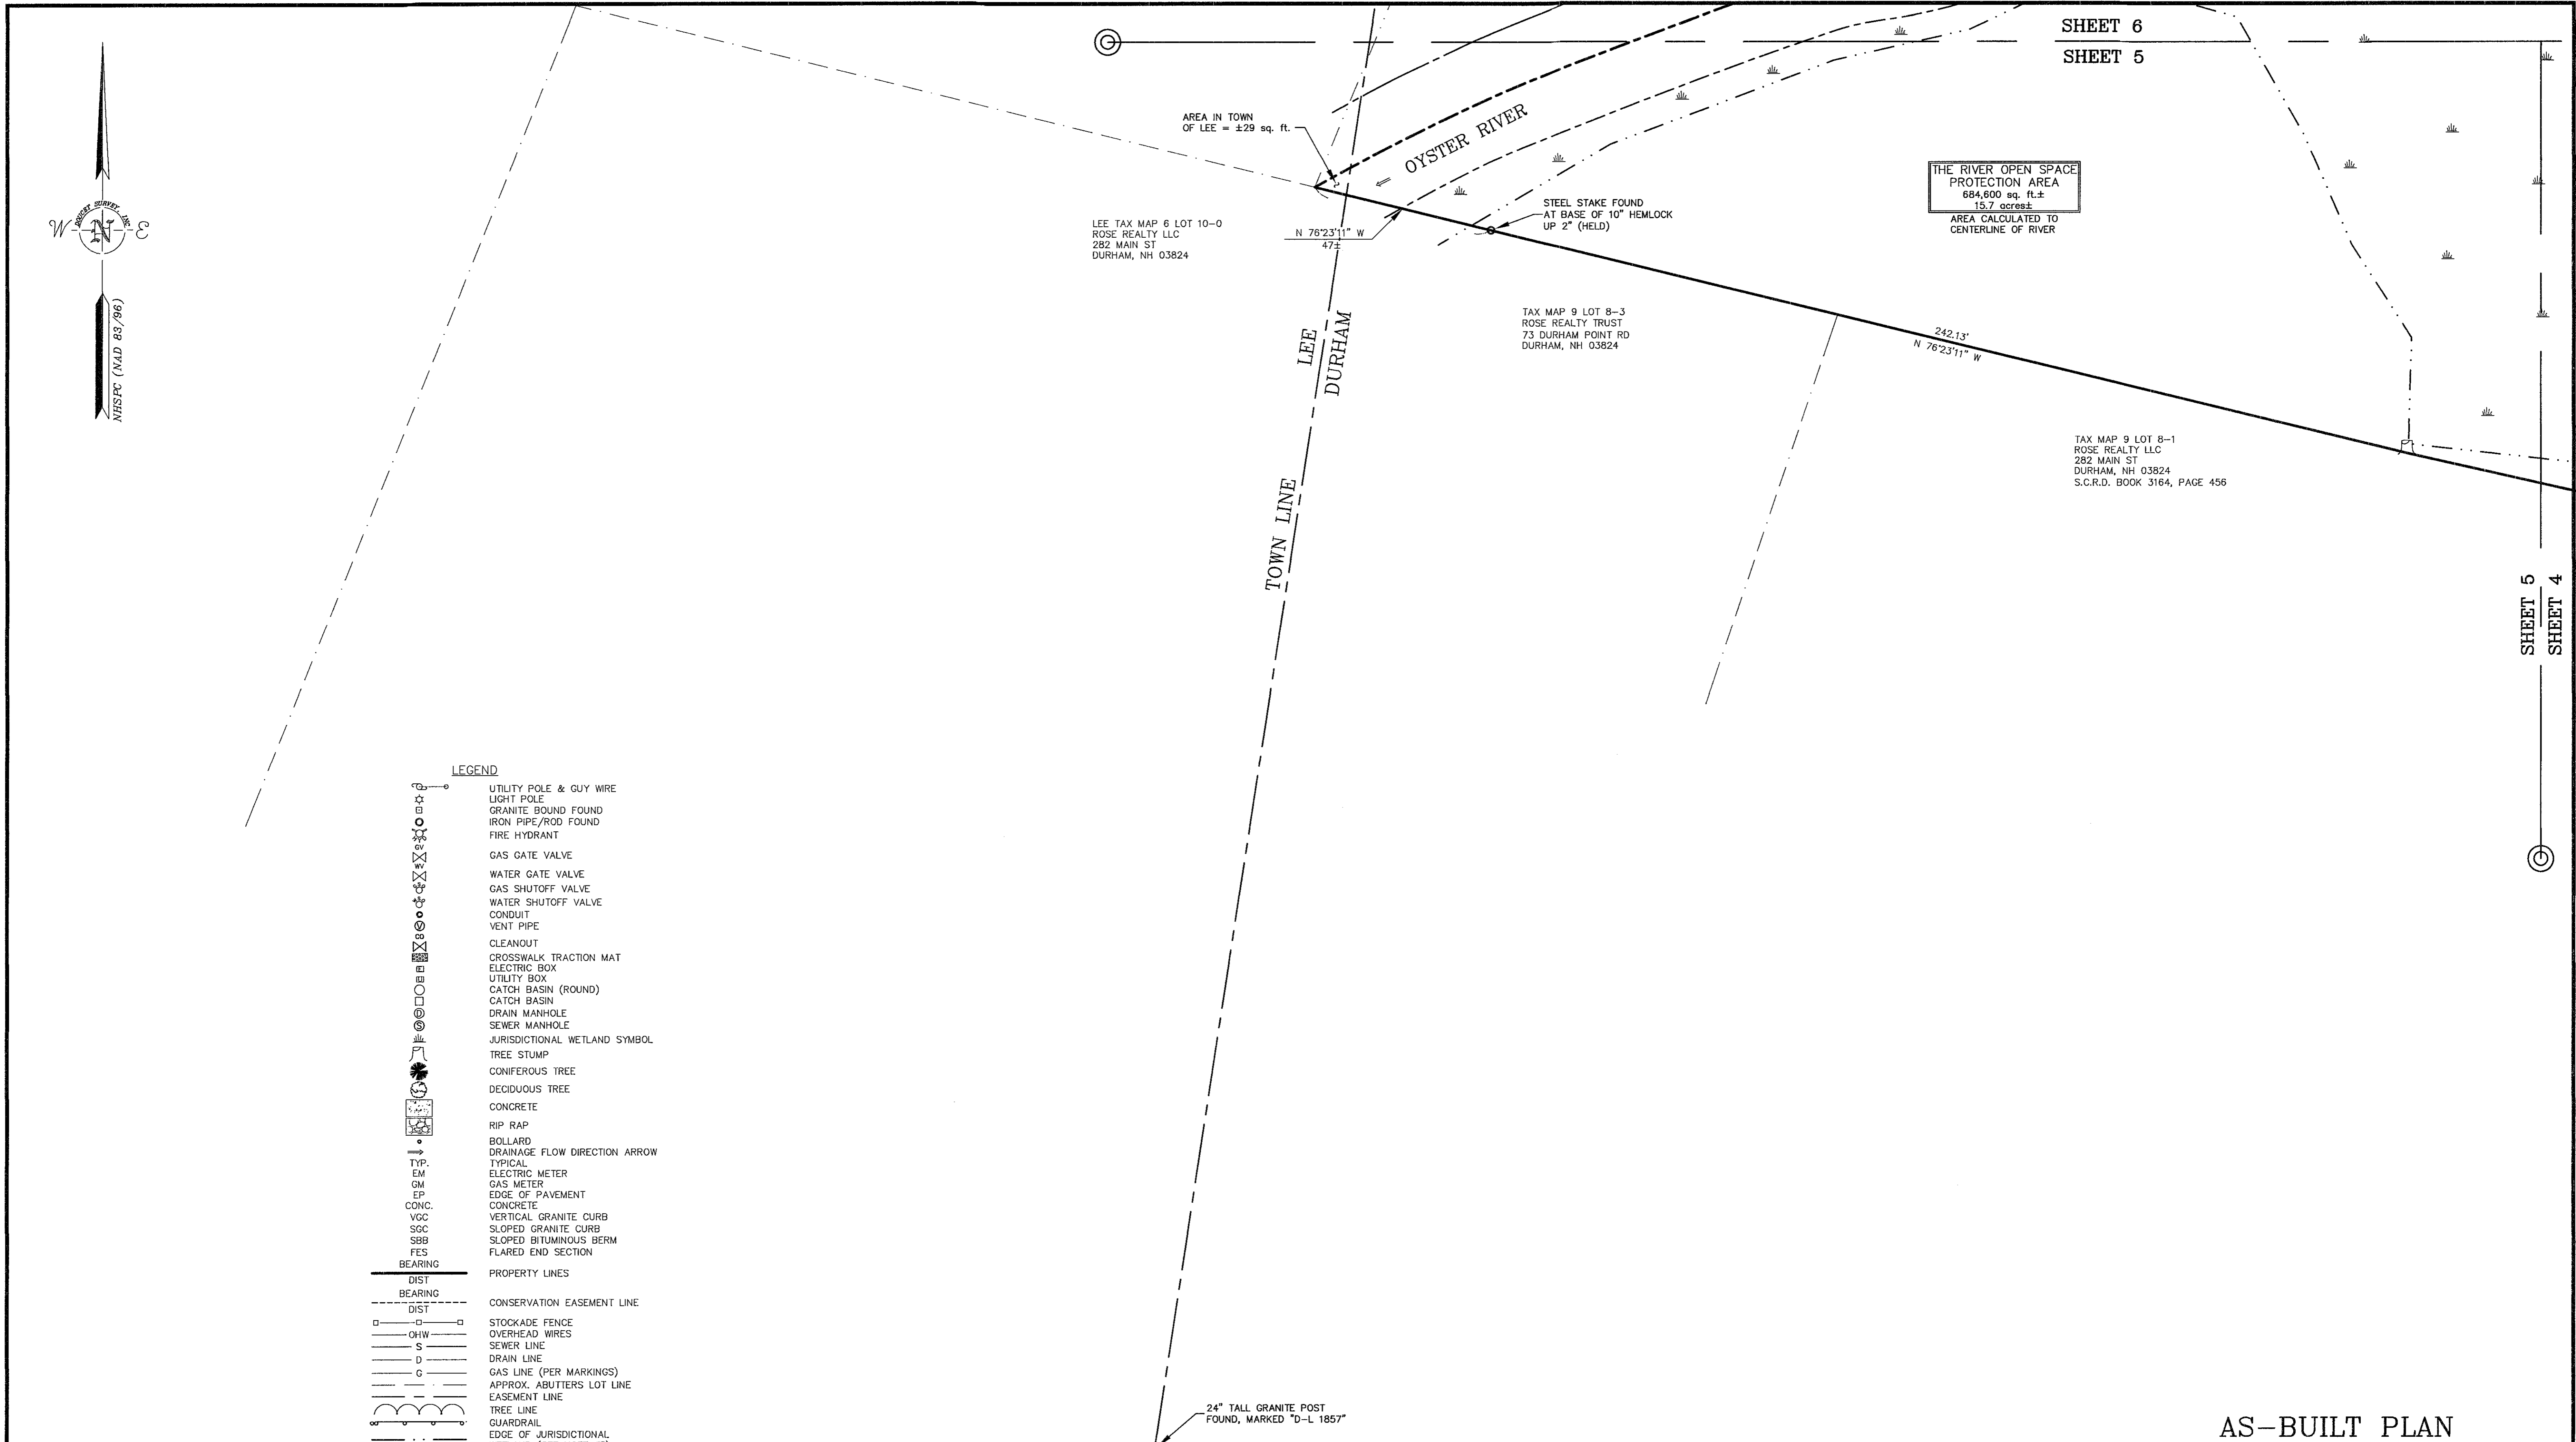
SHEET 6
SHEET 5

DOUCET SURVEY, INC.
W N E
NHSPC (NAD 83/96)

AREA IN TOWN OF LEE = ±29 sq. ft.

OYSTER RIVER

LEE TAX MAP 6 LOT 10-0
ROSE REALTY LLC
282 MAIN ST
DURHAM, NH 03824

N 76°23'11" W
47±

STEEL STAKE FOUND AT BASE OF 10" HEMLOCK UP 2" (HELD)

THE RIVER OPEN SPACE PROTECTION AREA
684,600 sq. ft.±
15.7 acres±
AREA CALCULATED TO CENTERLINE OF RIVER

TAX MAP 9 LOT 8-3
ROSE REALTY TRUST
73 DURHAM POINT RD
DURHAM, NH 03824

242.13'
N 76°23'11" W

LEE
DURHAM
TOWN LINE

TAX MAP 9 LOT 8-1
ROSE REALTY LLC
282 MAIN ST
DURHAM, NH 03824
S.C.R.D. BOOK 3164, PAGE 456

SHEET 5
SHEET 4

LEGEND
UTILITY POLE & GUY WIRE
LIGHT POLE
GRANITE BOUND FOUND
IRON PIPE/ROD FOUND
FIRE HYDRANT
GV GAS GATE VALVE
WV WATER GATE VALVE
GAS SHUTOFF VALVE
WATER SHUTOFF VALVE
CONDUIT
VENT PIPE
CO CLEANOUT
CROSSWALK TRACTION MAT
E ELECTRIC BOX
U UTILITY BOX
CATCH BASIN (ROUND)
CATCH BASIN
D DRAIN MANHOLE
S SEWER MANHOLE
JURISDICTIONAL WETLAND SYMBOL
TREE STUMP
CONIFEROUS TREE
DECIDUOUS TREE
CONCRETE
RIP RAP
BOLLARD
DRAINAGE FLOW DIRECTION ARROW
TYP. TYPICAL
EM ELECTRIC METER
GM GAS METER
EP EDGE OF PAVEMENT
CONC. CONCRETE
VGC VERTICAL GRANITE CURB
SGC SLOPED GRANITE CURB
SBB SLOPED BITUMINOUS BERM
FES FLARED END SECTION
BEARING DIST PROPERTY LINES
BEARING DIST CONSERVATION EASEMENT LINE
STOCKADE FENCE
OHW OVERHEAD WIRES
S SEWER LINE
D DRAIN LINE
G GAS LINE (PER MARKINGS)
APPROX. ABUTTERS LOT LINE
EASEMENT LINE
TREE LINE
GUARDRAIL
EDGE OF JURISDICTIONAL

24" TALL GRANITE POST FOUND, MARKED "D-L 1857"

AS-BUILT PLAN